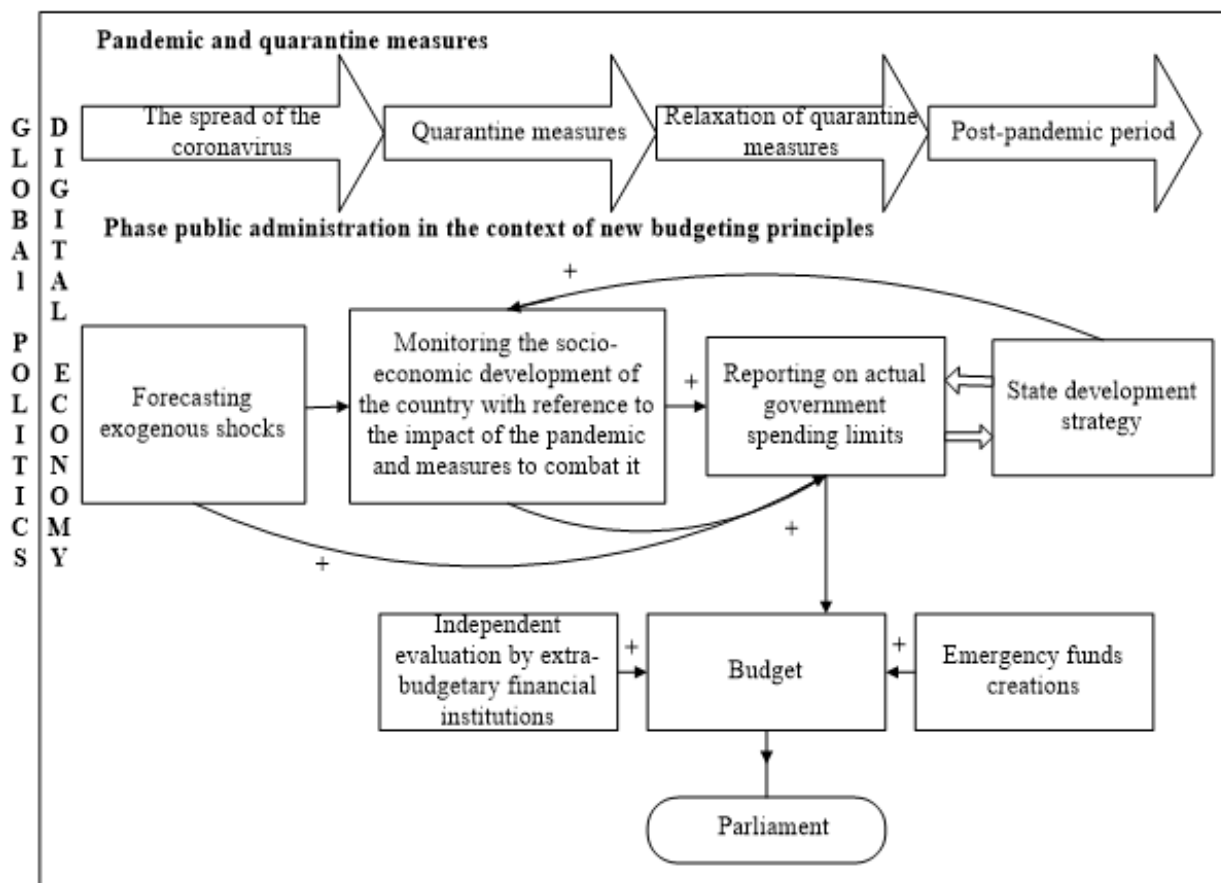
G L O B A l P O L I T I C S

D I G I T A L E C O N O M Y

Pandemic and quarantine measures

The spread of the coronavirus

Quarantine measures

Relaxation of quarantine measures

Post-pandemic period

Phase public administration in the context of new budgeting principles

+

Forecasting exogenous shocks

Monitoring the socio-economic development of the country with reference to the impact of the pandemic and measures to combat it

+

Reporting on actual government spending limits

State development strategy

+

+

Independent evaluation by extra-budgetary financial institutions

+

Budget

+

Emergency funds creations

Parliament